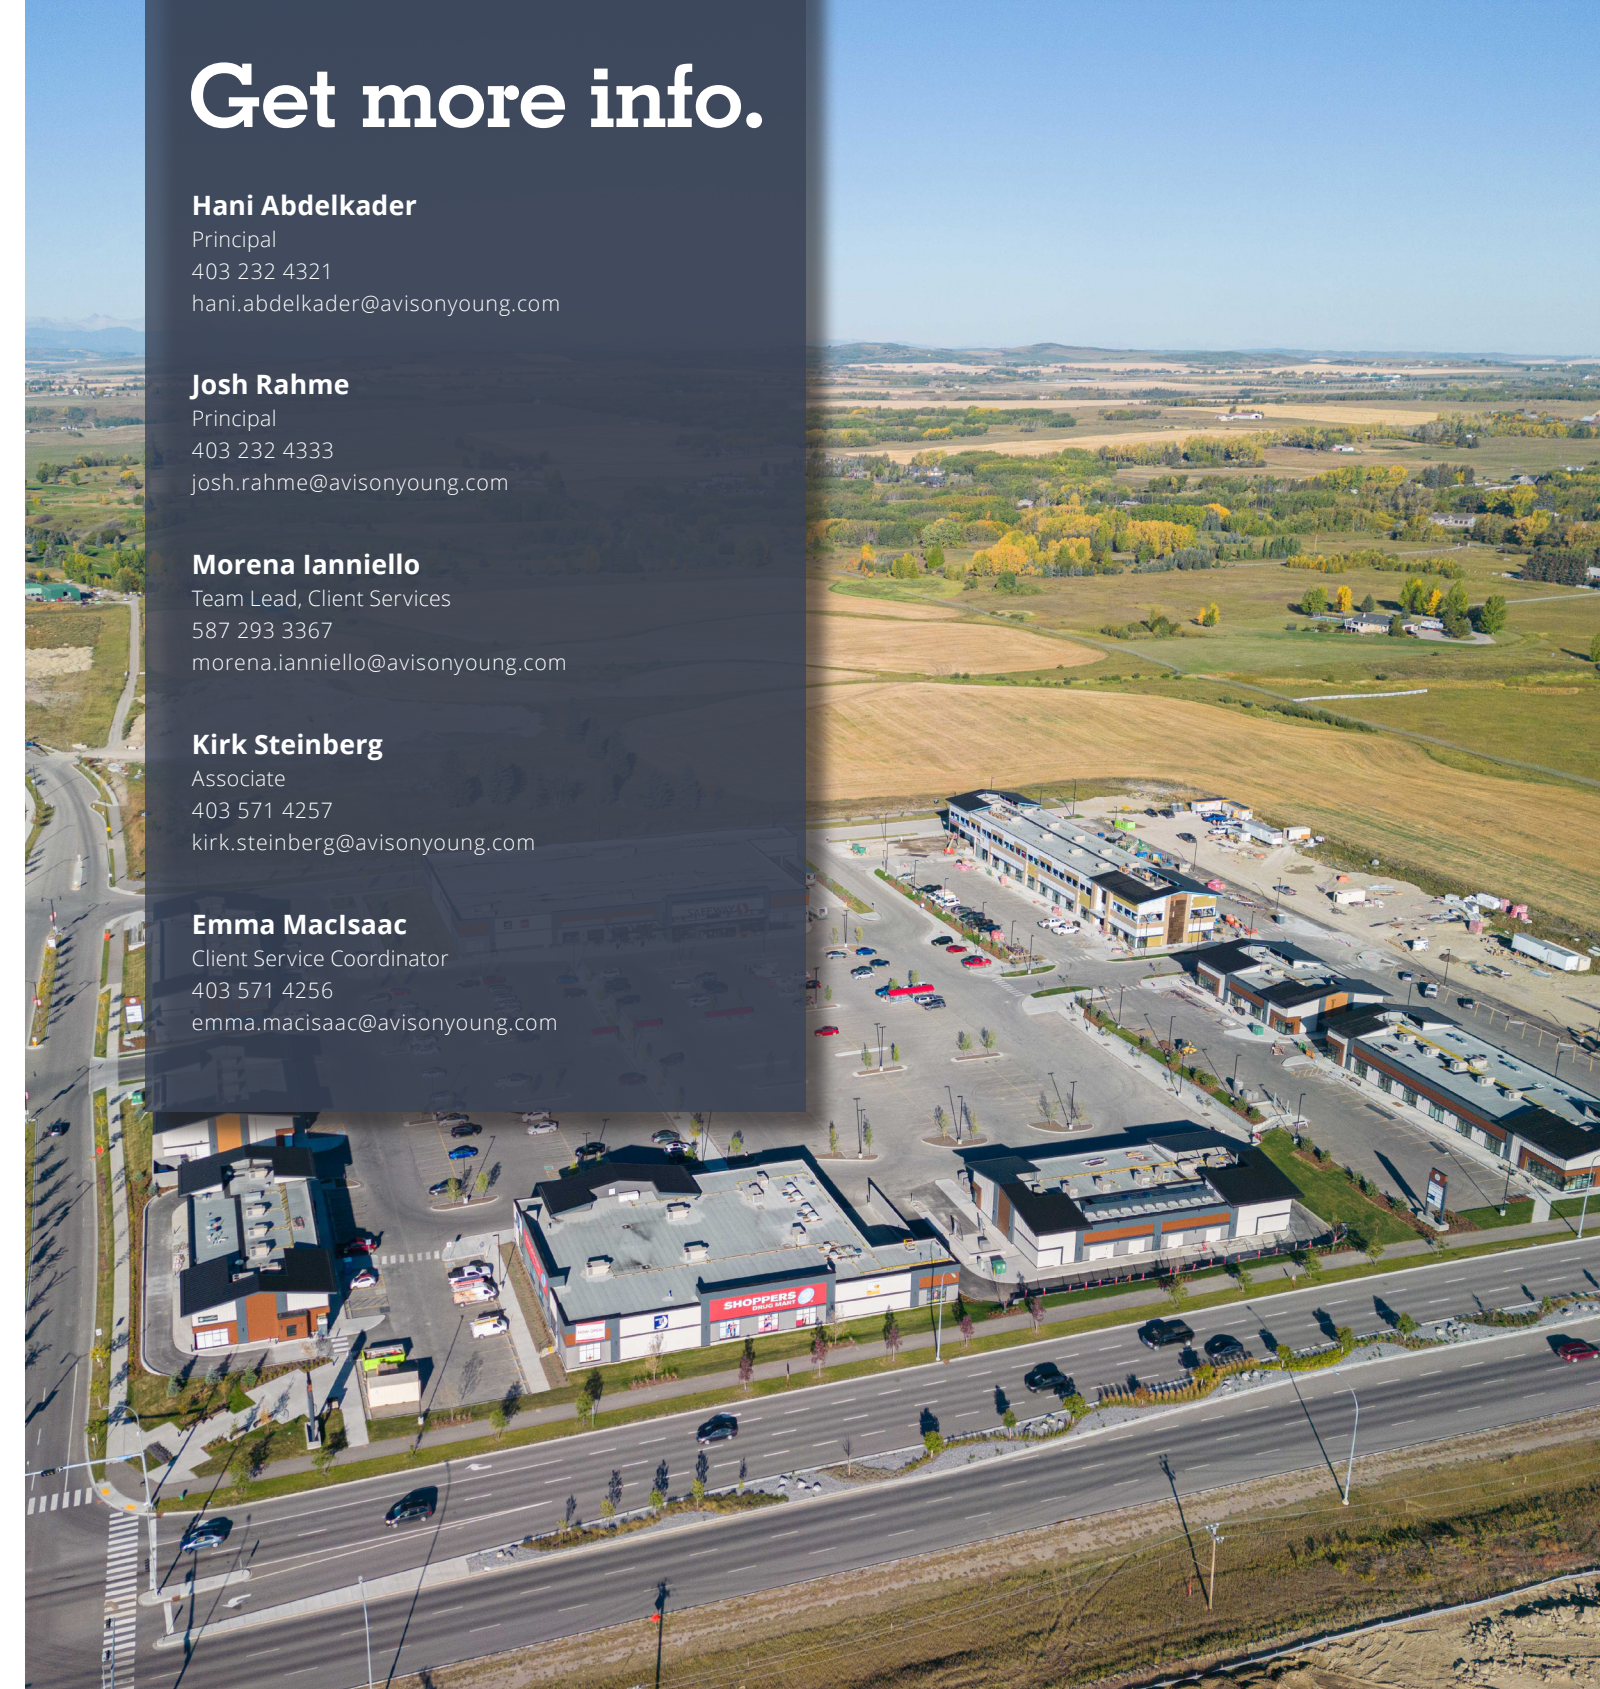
Get more info.

Hani Abdelkader
Principal
403 232 4321
hani.abdelkader@avisonyoung.com

Josh Rahme
Principal
403 232 4333
josh.rahme@avisonyoung.com

Morena Ianniello
Team Lead, Client Services
587 293 3367
morena.ianniello@avisonyoung.com

Kirk Steinberg
Associate
403 571 4257
kirk.steinberg@avisonyoung.com

Emma MacIsaac
Client Service Coordinator
403 571 4256
emma.macisaac@avisonyoung.com

SHOPPERS DRUG MART